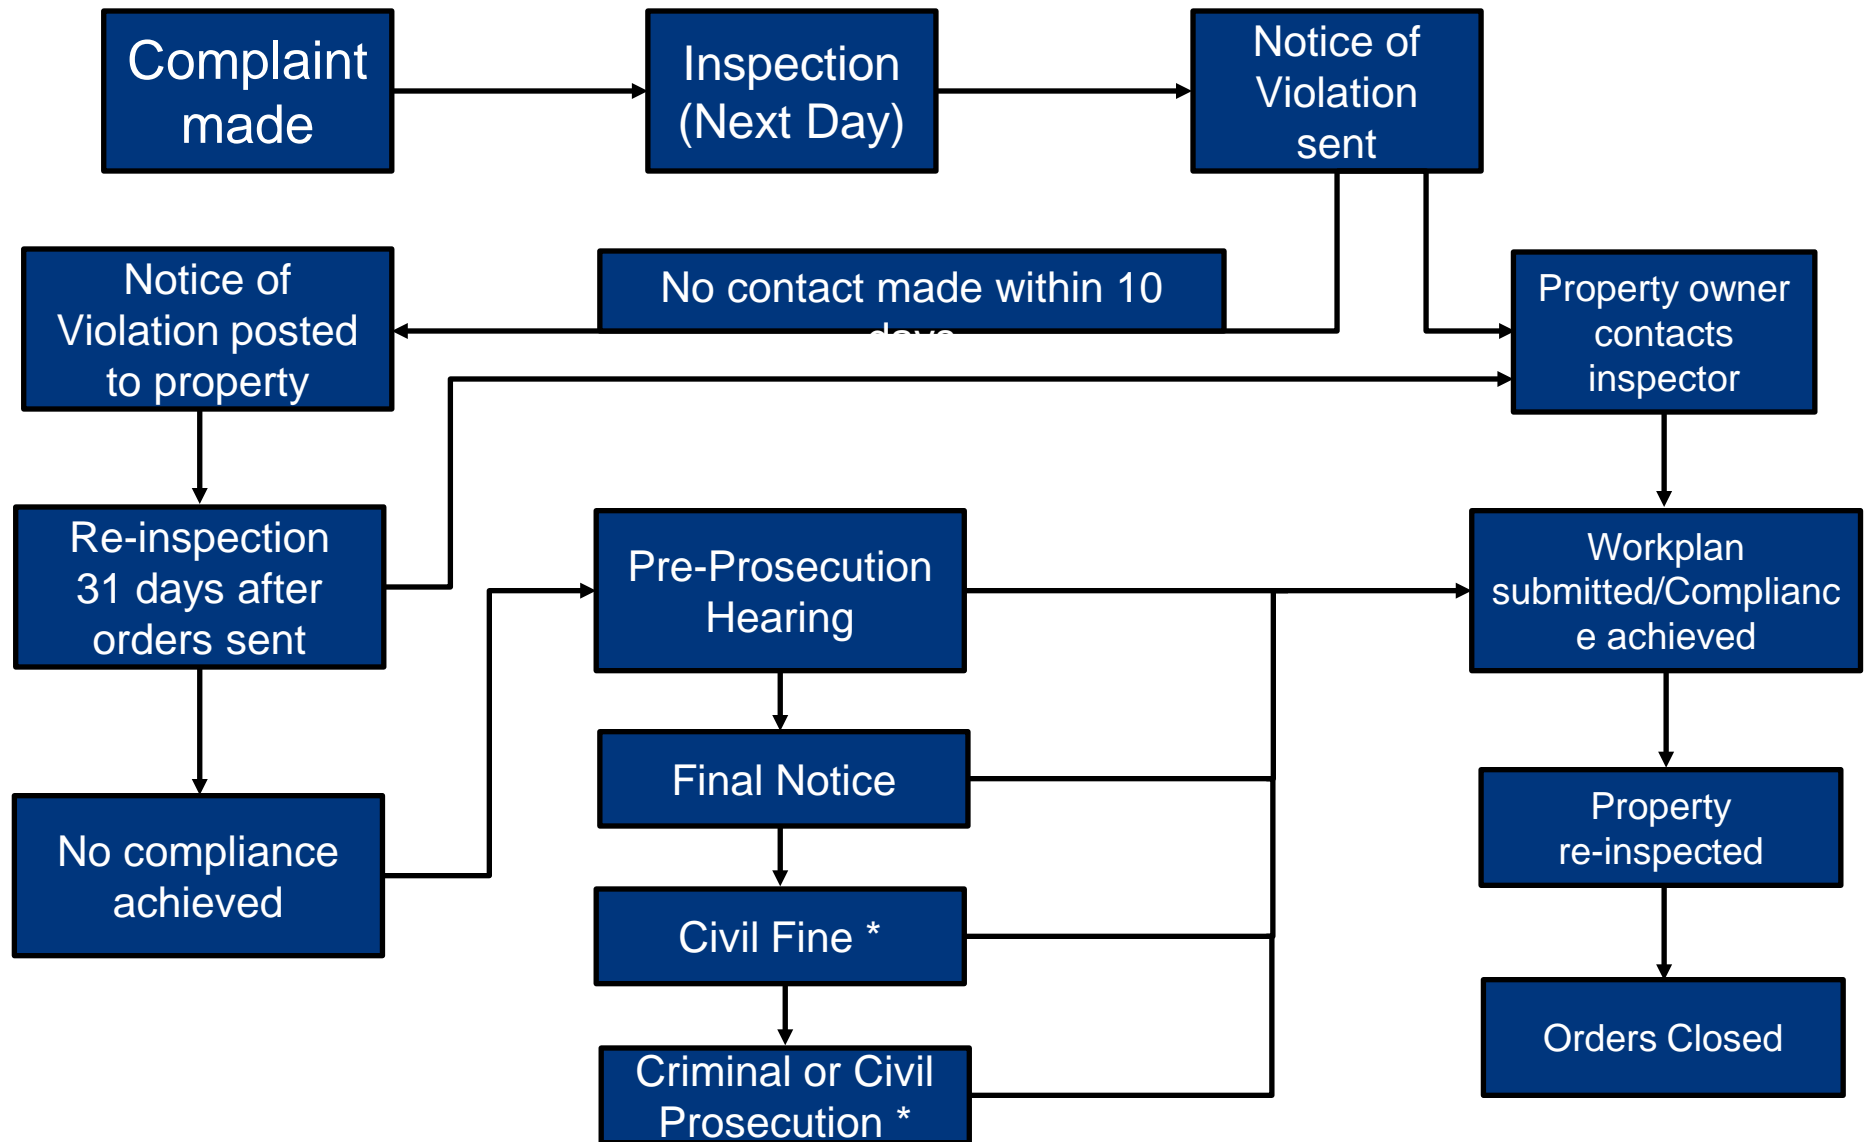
Complaint made

Inspection (Next Day)

Notice of Violation sent

Notice of Violation posted to property

No contact made within 10 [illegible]

Property owner contacts inspector

Re-inspection 31 days after orders sent

Pre-Prosecution Hearing

Workplan submitted/Compliance achieved

Final Notice

Property re-inspected

No compliance achieved

Civil Fine *

Orders Closed

Criminal or Civil Prosecution *